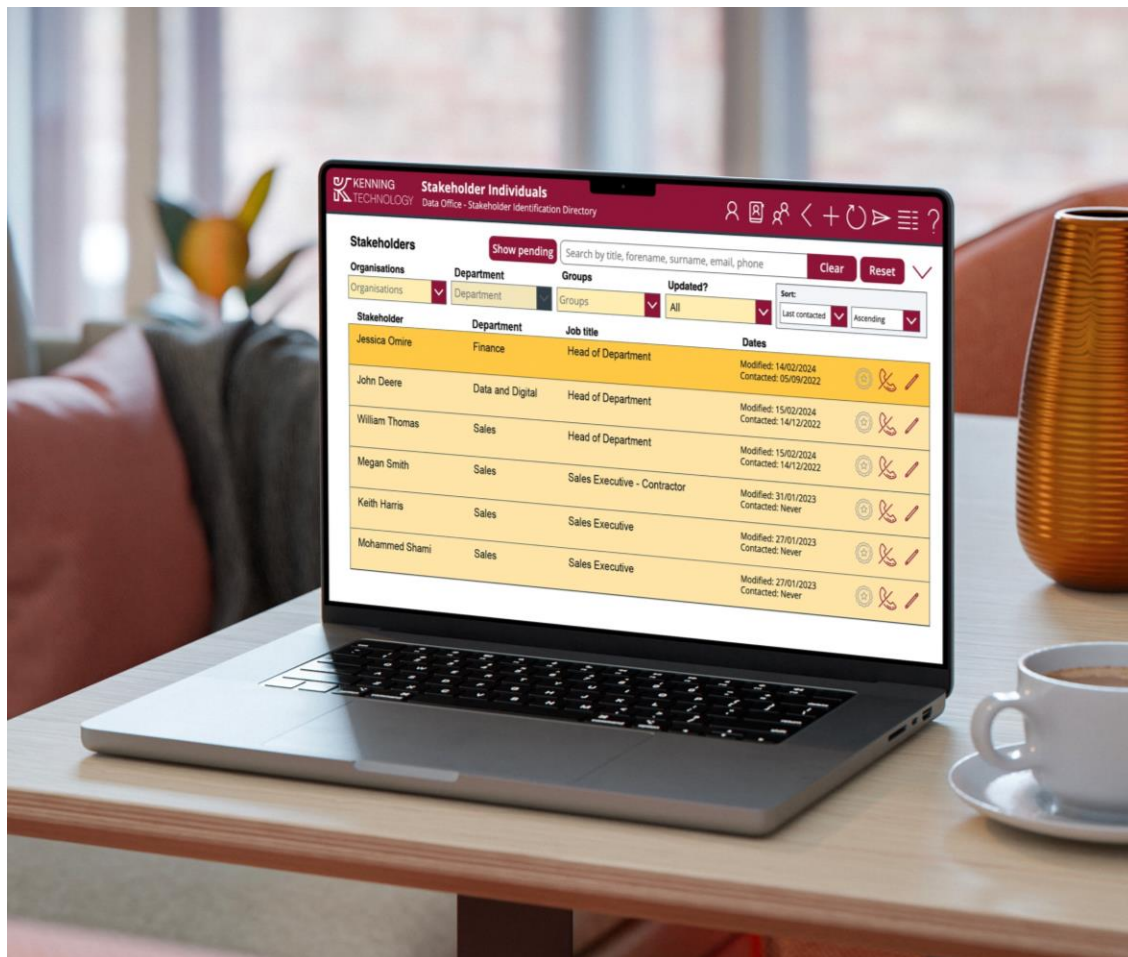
KENNING TECHNOLOGY

Stakeholder Individuals
Data Office - Stakeholder Identification Directory

Stakeholders

Show pending

Search by title, forename, surname, email, phone

Clear

Reset

Organisations
Organisations

Department
Department

Groups
Groups

Updated?
All

Sort:
Last contacted
Ascending

| Stakeholder | Department | Job title | Dates |
|---|---|---|---|
| Jessica Omire | Finance | Head of Department | Modified: 14/02/2024 Contacted: 05/09/2022 |
| John Deere | Data and Digital | Head of Department | Modified: 15/02/2024 Contacted: 14/12/2022 |
| William Thomas | Sales | Head of Department | Modified: 15/02/2024 Contacted: 14/12/2022 |
| Megan Smith | Sales | Sales Executive - Contractor | Modified: 31/01/2023 Contacted: Never |
| Keith Harris | Sales | Sales Executive | Modified: 27/01/2023 Contacted: Never |
| Mohammed Shami | Sales | Sales Executive | Modified: 27/01/2023 Contacted: Never |